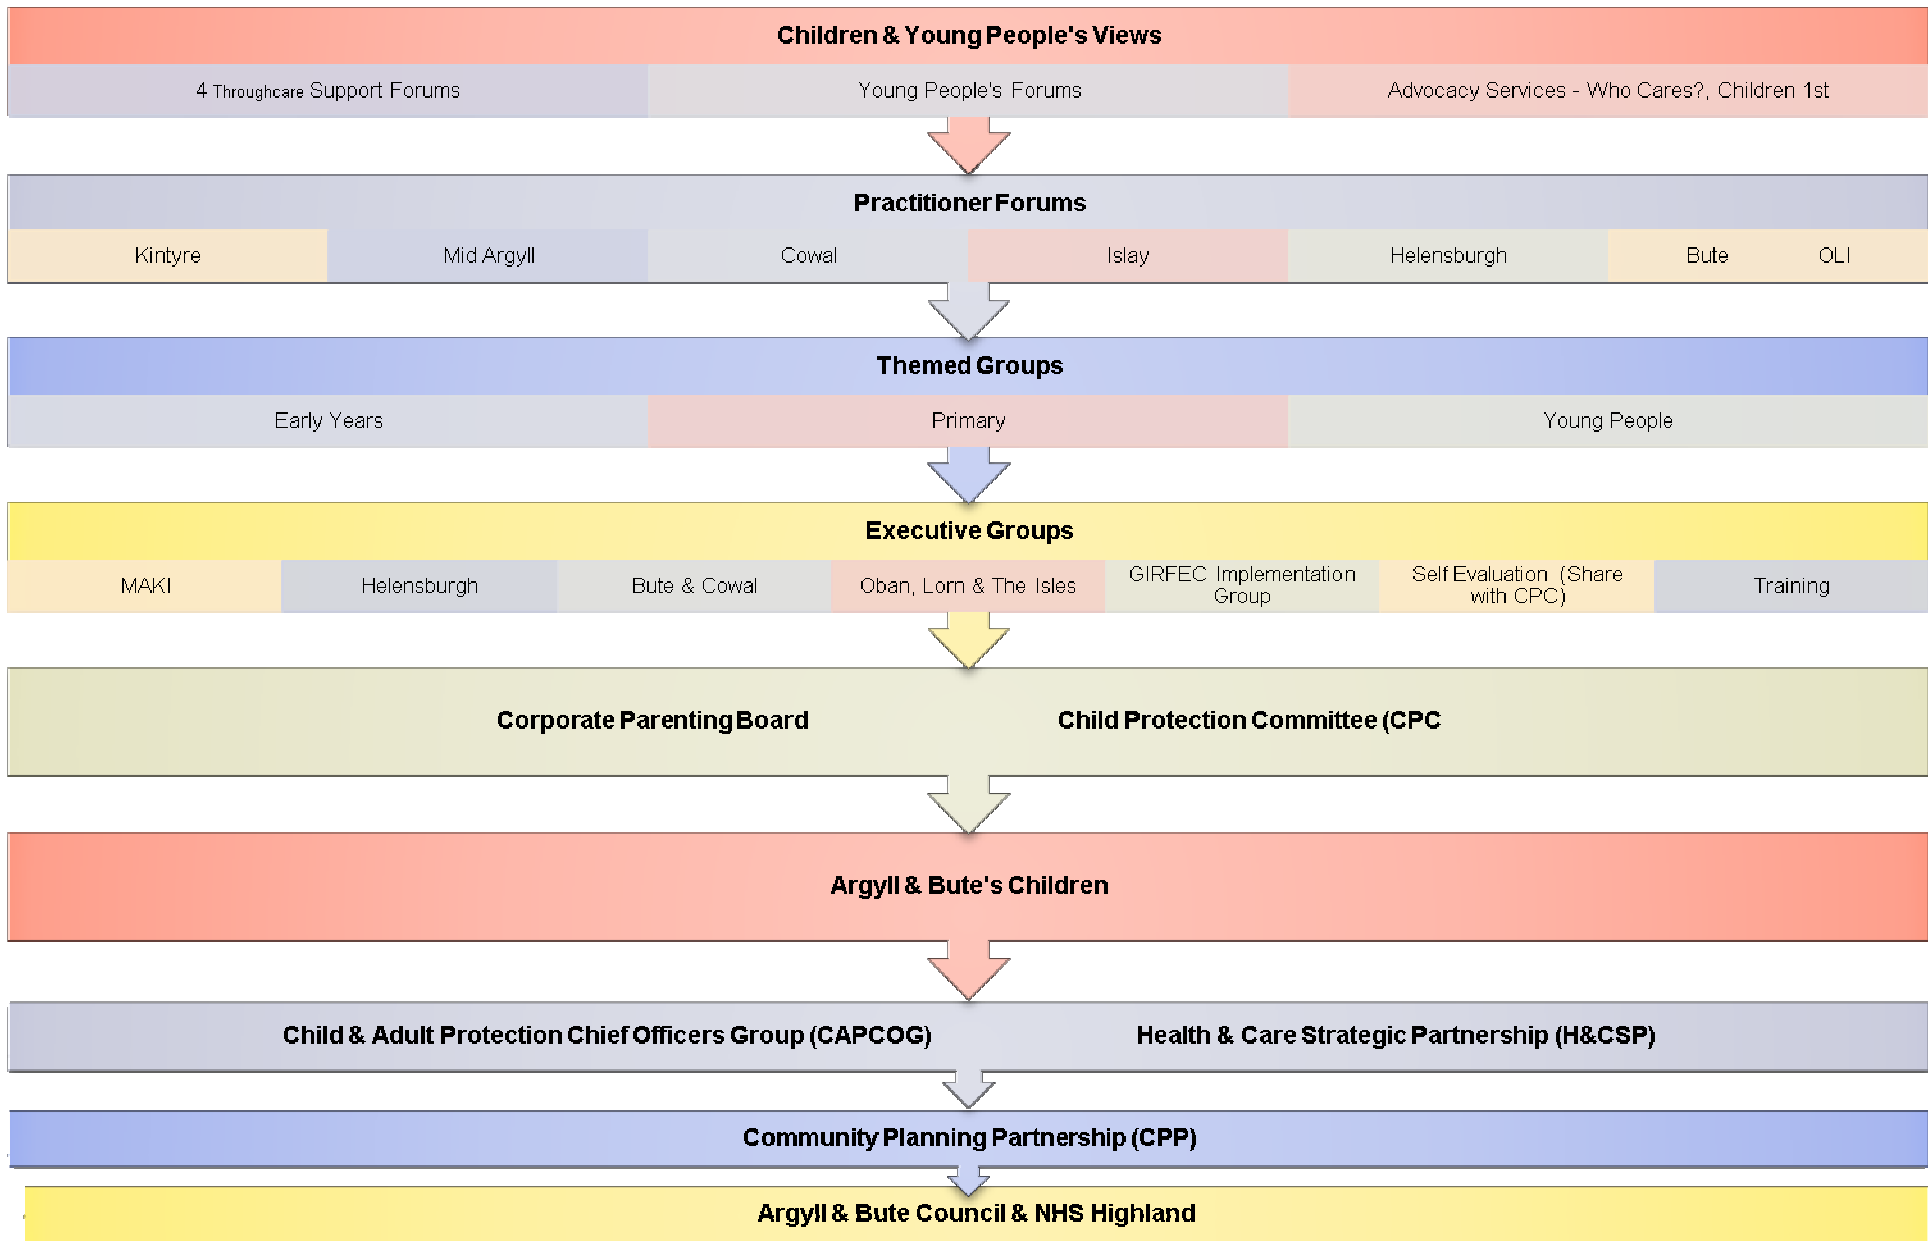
Children & Young People's Views

4 Throughcare Support Forums

Young People's Forums

Advocacy Services - Who Cares?, Children 1st

Practitioner Forums

Kintyre

Mid Argyll

Cowal

Islay

Helensburgh

Bute

OLI

Themed Groups

Early Years

Primary

Young People

Executive Groups

MAKI

Helensburgh

Bute & Cowal

Oban, Lorn & The Isles

GIRFEC Implementation Group

Self Evaluation (Share with CPC)

Training

Corporate Parenting Board

Child Protection Committee (CPC

Argyll & Bute's Children

Child & Adult Protection Chief Officers Group (CAPCOG)

Health & Care Strategic Partnership (H&CSP)

Community Planning Partnership (CPP)

Argyll & Bute Council & NHS Highland